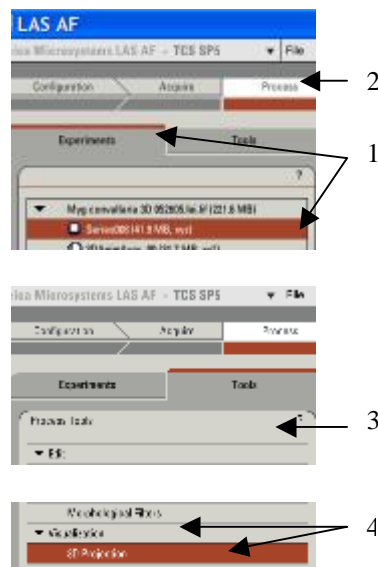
LAS AF

eica Microsystems LAS AF - TCS SP5 File

Configuration Acquire Process

Experiments Tools

?

Myp convallaria 3D 052805.lei.lif (221.6 MB)

Series006 (41.9 MB, xyz)

3D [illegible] (21.7 MB, xyz)

2

1

eica Microsystems LAS AF - TCS SP5 File

Configuration Acquire Process

Experiments Tools

Process Tools

▼ ES:

3

Morphological Filters

▼ Visualization

3D Projection

4